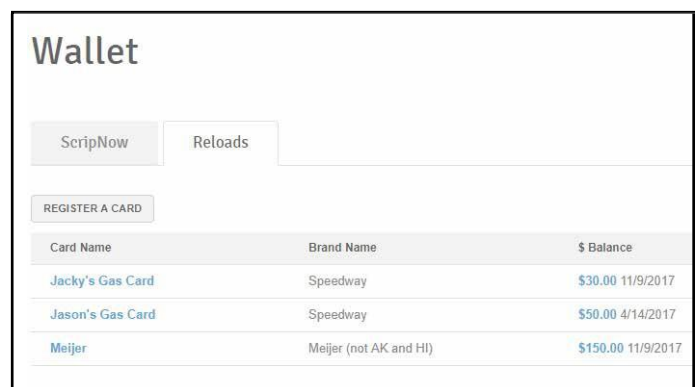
Wallet

ScripNow
Reloads

REGISTER A CARD

| Card Name | Brand Name | \$ Balance |
|---|---|---|
| Jacky's Gas Card | Speedway | \$30.00 11/9/2017 |
| Jason's Gas Card | Speedway | \$50.00 4/14/2017 |
| Meijer | Meijer (not AK and HI) | \$150.00 11/9/2017 |